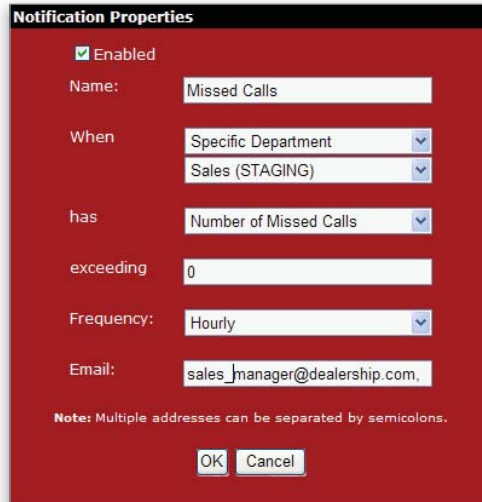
Notification Properties

Enabled

Name: Missed Calls

When Specific Department

Sales (STAGING)

has Number of Missed Calls

exceeding 0

Frequency: Hourly

Email: sales_manager@dealership.com,

Note: Multiple addresses can be separated by semicolons.

OK Cancel